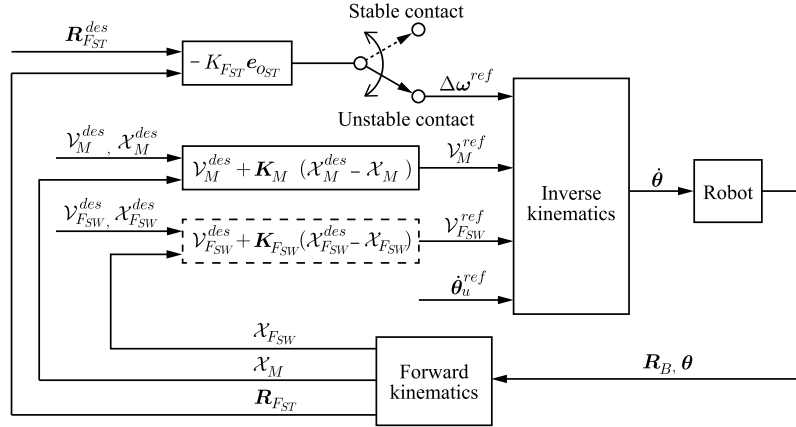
$\boldsymbol{R}_{F_{ST}}^{des}$

$-K_{F_{ST}}\boldsymbol{e}_{o_{ST}}$

Stable contact

Unstable contact

$\Delta\boldsymbol{\omega}^{ref}$

$\mathcal{V}_M^{des}, \mathcal{X}_M^{des}$

$\mathcal{V}_M^{des} + \boldsymbol{K}_M\ (\mathcal{X}_M^{des} - \mathcal{X}_M)$

$\mathcal{V}_M^{ref}$

$\mathcal{V}_{F_{SW}}^{des}, \mathcal{X}_{F_{SW}}^{des}$

$\mathcal{V}_{F_{SW}}^{des} + \boldsymbol{K}_{F_{SW}}(\mathcal{X}_{F_{SW}}^{des} - \mathcal{X}_{F_{SW}})$

$\mathcal{V}_{F_{SW}}^{ref}$

$\dot{\boldsymbol{\theta}}_u^{ref}$

Inverse kinematics

$\dot{\boldsymbol{\theta}}$

Robot

$\mathcal{X}_{F_{SW}}$

$\mathcal{X}_M$

$\boldsymbol{R}_{F_{ST}}$

Forward kinematics

$\boldsymbol{R}_B, \boldsymbol{\theta}$